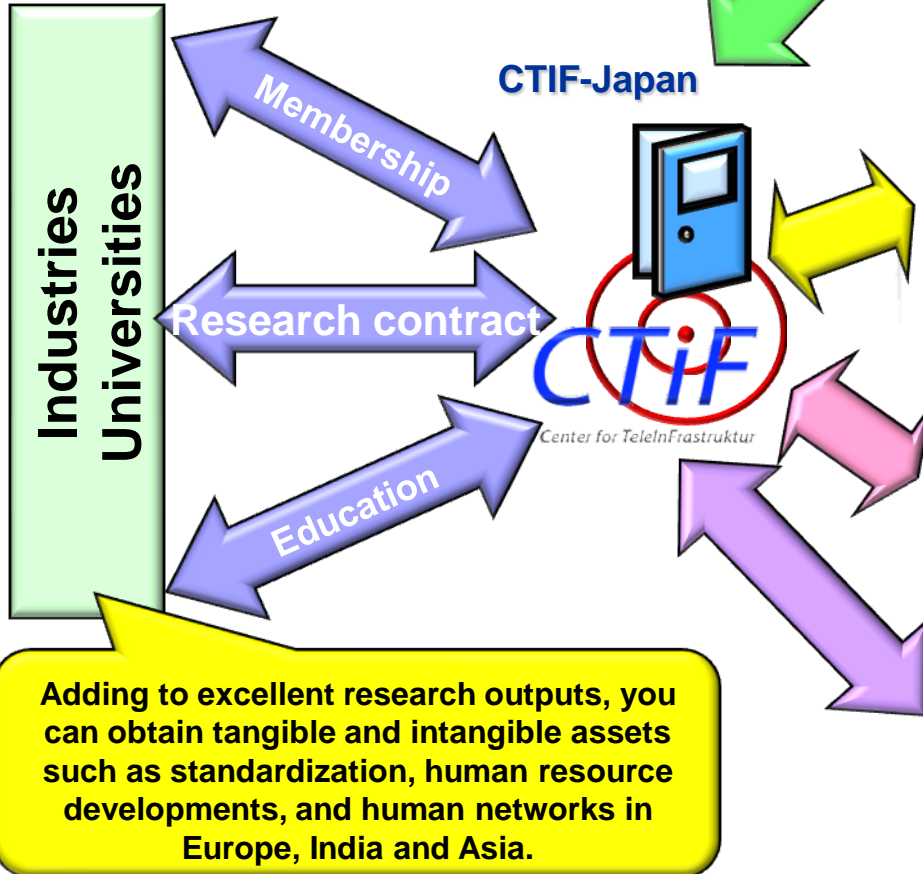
Industries
Universities

Membership

Research contract

Education

CTIF-Japan

CTiF
Center for TeleInFrastruktur

Adding to excellent research outputs, you can obtain tangible and intangible assets such as standardization, human resource developments, and human networks in Europe, India and Asia.